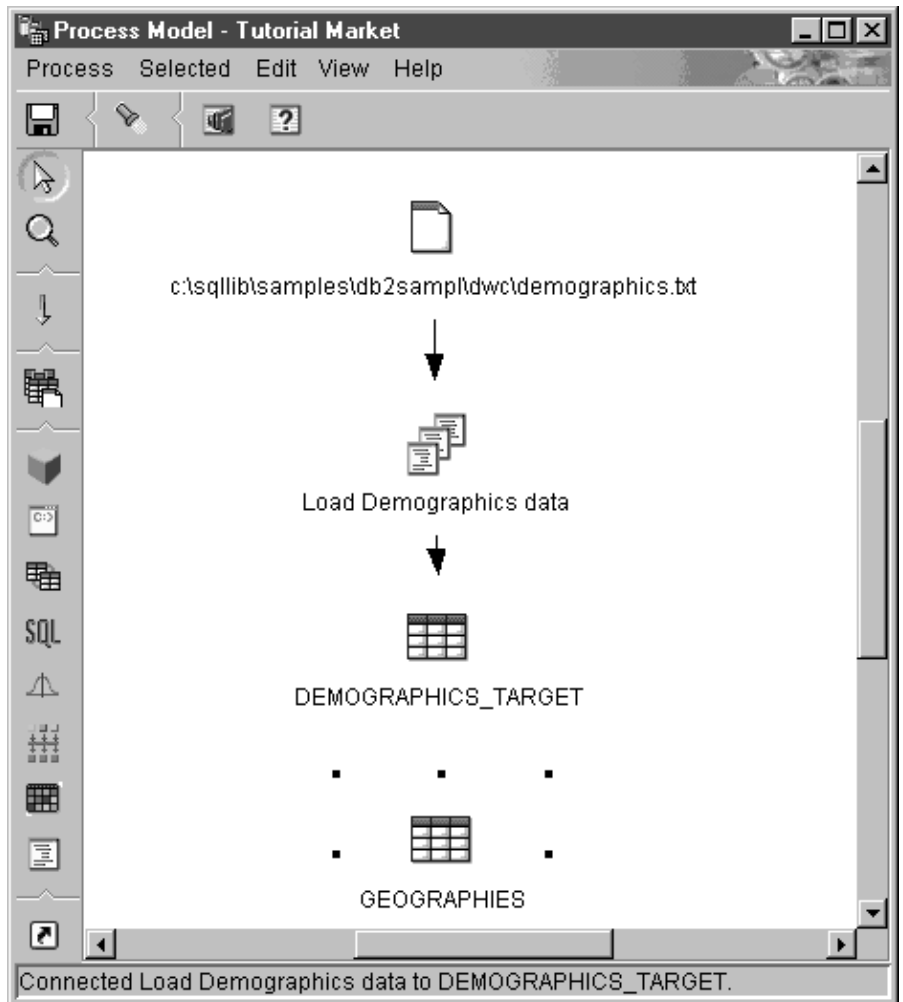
Process Model - Tutorial Market

Process Selected Edit View Help

SQL

c:\sqllib\samples\db2sampl\dwc\demographics.txt

Load Demographics data

DEMOGRAPHICS_TARGET

GEOGRAPHIES

Connected Load Demographics data to DEMOGRAPHICS_TARGET.